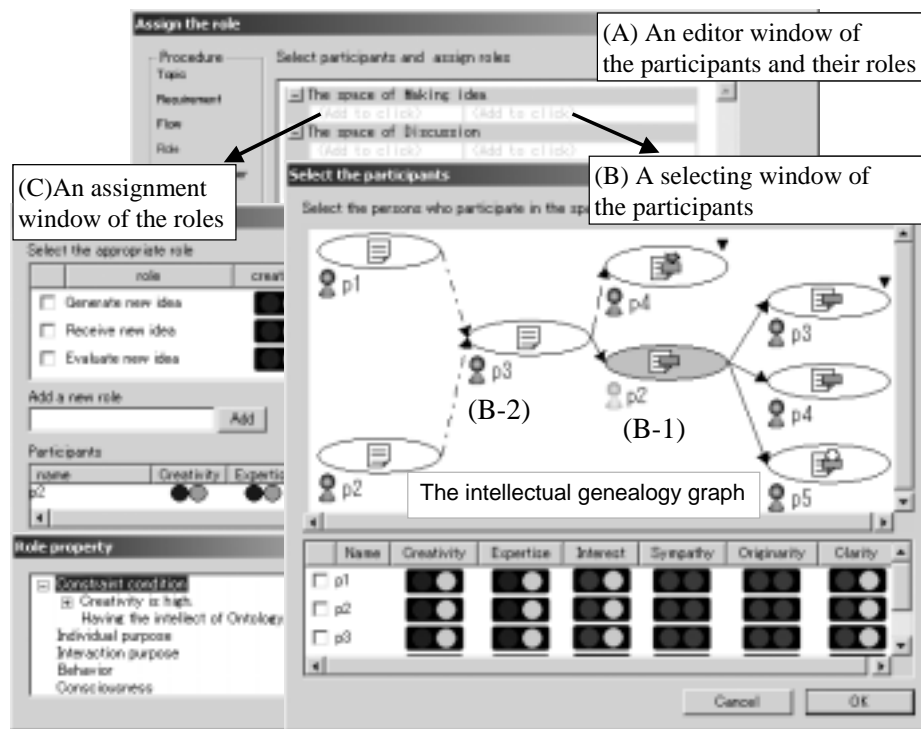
Assign the role

Procedure
Topic
Requirement
Flow
Role

Select participants and assign roles

The space of Making idea
(Add to click) (Add to click)
The space of Discussion
(Add to click) (Add to click)

(A) An editor window of the participants and their roles

(C)An assignment window of the roles

Select the appropriate role

| | role | creat |
|---|---|---|
| ☐ | Generate new idea | |
| ☐ | Receive new idea | |
| ☐ | Evaluate new idea | |

Add a new role

Add

Participants

| name | Creativity | Expertise |
|---|---|---|
| p2 | | |

Role property

Constraint condition
Creativity is high.
Having the intellect of Ontology
Individual purpose
Interaction purpose
Behavior
Consciousness

Select the participants

(B) A selecting window of the participants

Select the persons who participate in the sp

p1
p4
p3
p3
p2
p4
p2
p5
(B-2)
(B-1)

The intellectual genealogy graph

| | Name | Creativity | Expertize | Interest | Sympathy | Originarity | Clarity |
|---|---|---|---|---|---|---|---|
| ☐ | p1 | | | | | | |
| ☐ | p2 | | | | | | |
| ☐ | p3 | | | | | | |

Cancel
OK